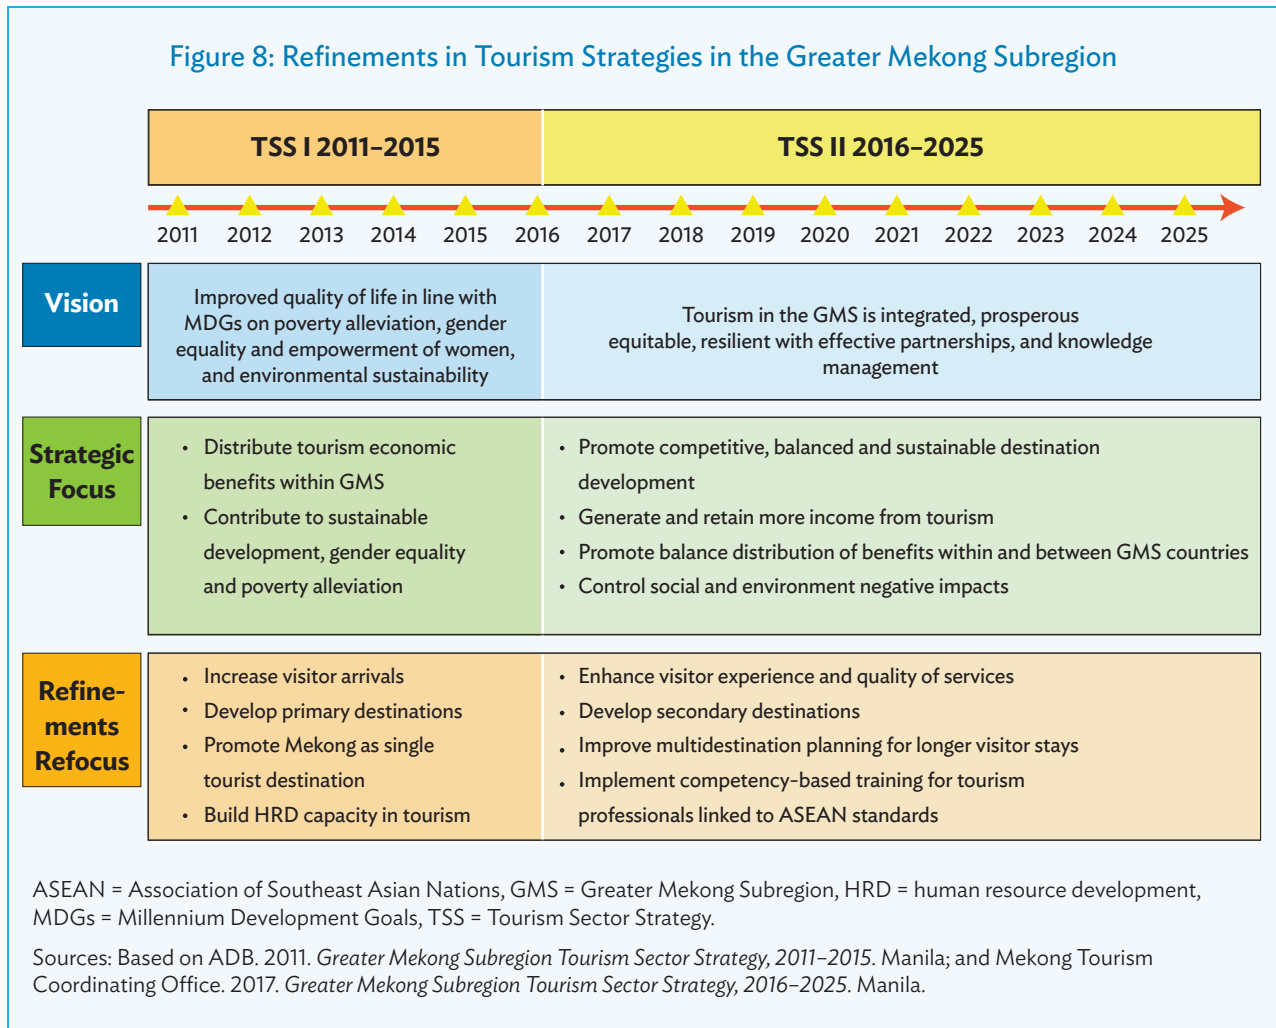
Figure 8: Refinements in Tourism Strategies in the Greater Mekong Subregion

TSS I 2011–2015

TSS II 2016–2025

2011 2012 2013 2014 2015 2016 2017 2018 2019 2020 2021 2022 2023 2024 2025

Vision

Improved quality of life in line with MDGs on poverty alleviation, gender equality and empowerment of women, and environmental sustainability

Tourism in the GMS is integrated, prosperous equitable, resilient with effective partnerships, and knowledge management

Strategic Focus

• Distribute tourism economic benefits within GMS
• Contribute to sustainable development, gender equality and poverty alleviation

• Promote competitive, balanced and sustainable destination development
• Generate and retain more income from tourism
• Promote balance distribution of benefits within and between GMS countries
• Control social and environment negative impacts

Refinements Refocus

• Increase visitor arrivals
• Develop primary destinations
• Promote Mekong as single tourist destination
• Build HRD capacity in tourism

• Enhance visitor experience and quality of services
• Develop secondary destinations
• Improve multidestination planning for longer visitor stays
• Implement competency-based training for tourism professionals linked to ASEAN standards

ASEAN = Association of Southeast Asian Nations, GMS = Greater Mekong Subregion, HRD = human resource development, MDGs = Millennium Development Goals, TSS = Tourism Sector Strategy.

Sources: Based on ADB. 2011. Greater Mekong Subregion Tourism Sector Strategy, 2011–2015. Manila; and Mekong Tourism Coordinating Office. 2017. Greater Mekong Subregion Tourism Sector Strategy, 2016–2025. Manila.